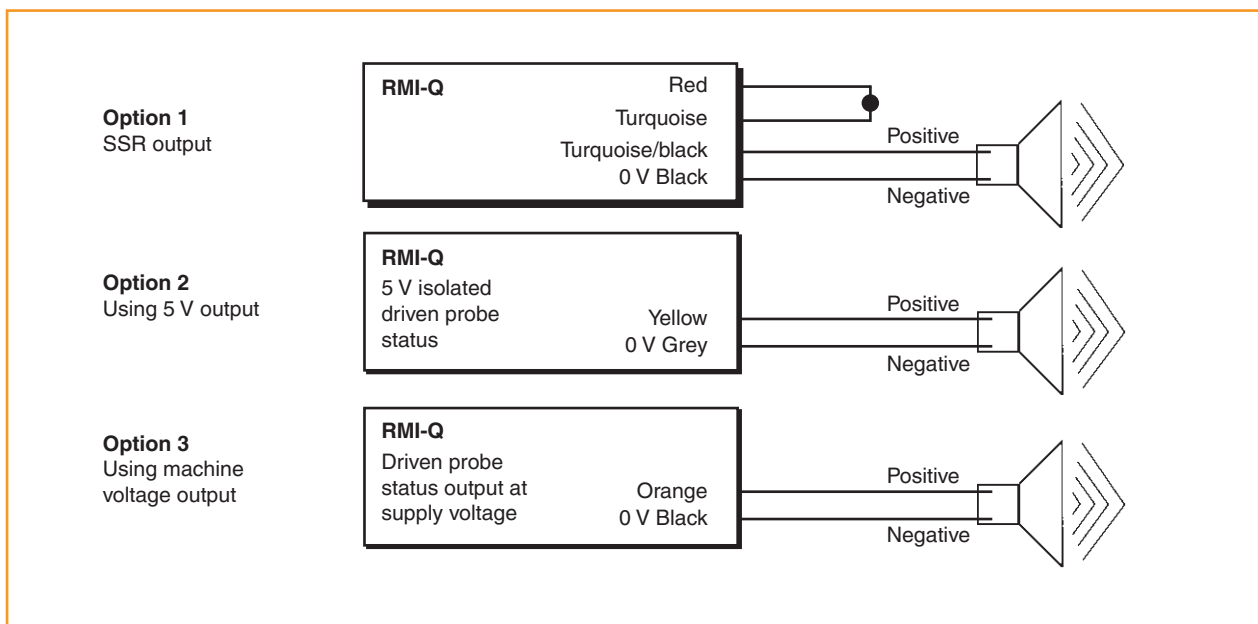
Option 1
SSR output

RMI-Q
Red
Turquoise
Turquoise/black
0 V Black

Positive
Negative

Option 2
Using 5 V output

RMI-Q
5 V isolated driven probe status
Yellow
0 V Grey

Positive
Negative

Option 3
Using machine voltage output

RMI-Q
Driven probe status output at supply voltage
Orange
0 V Black

Positive
Negative